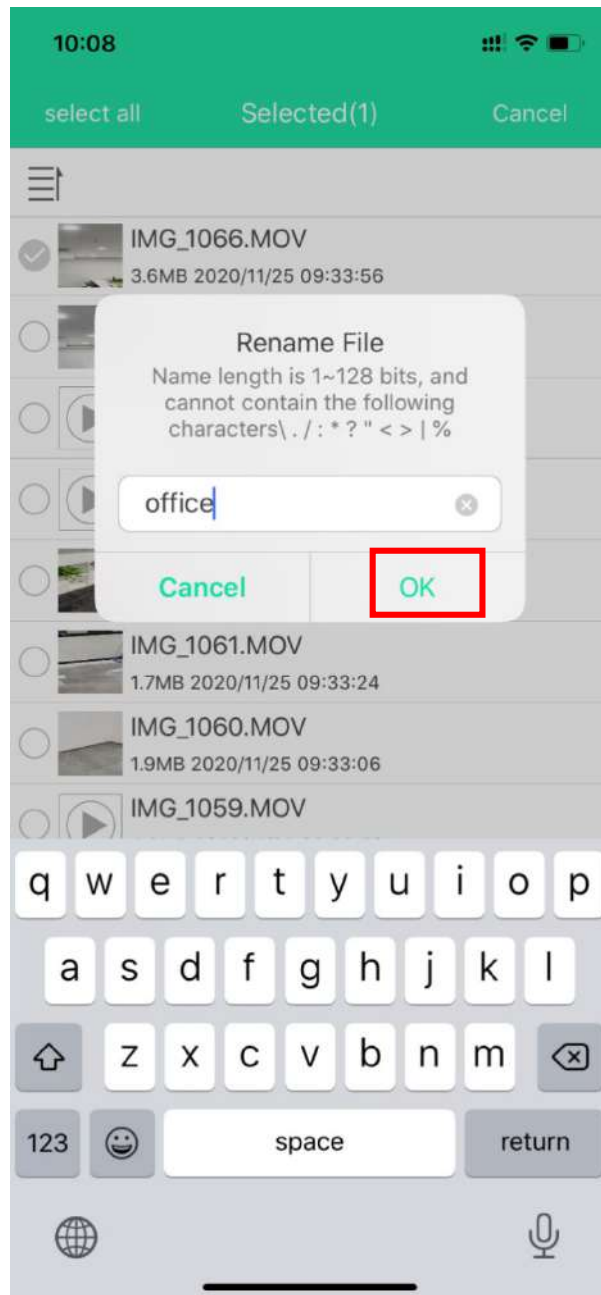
10:08

select all Selected(1) Cancel

IMG_1066.MOV
3.6MB 2020/11/25 09:33:56

Rename File
Name length is 1~128 bits, and cannot contain the following characters\ . / : * ? " < > | %

office

Cancel OK

IMG_1061.MOV
1.7MB 2020/11/25 09:33:24

IMG_1060.MOV
1.9MB 2020/11/25 09:33:06

IMG_1059.MOV

q w e r t y u i o p
a s d f g h j k l
z x c v b n m
123 space return